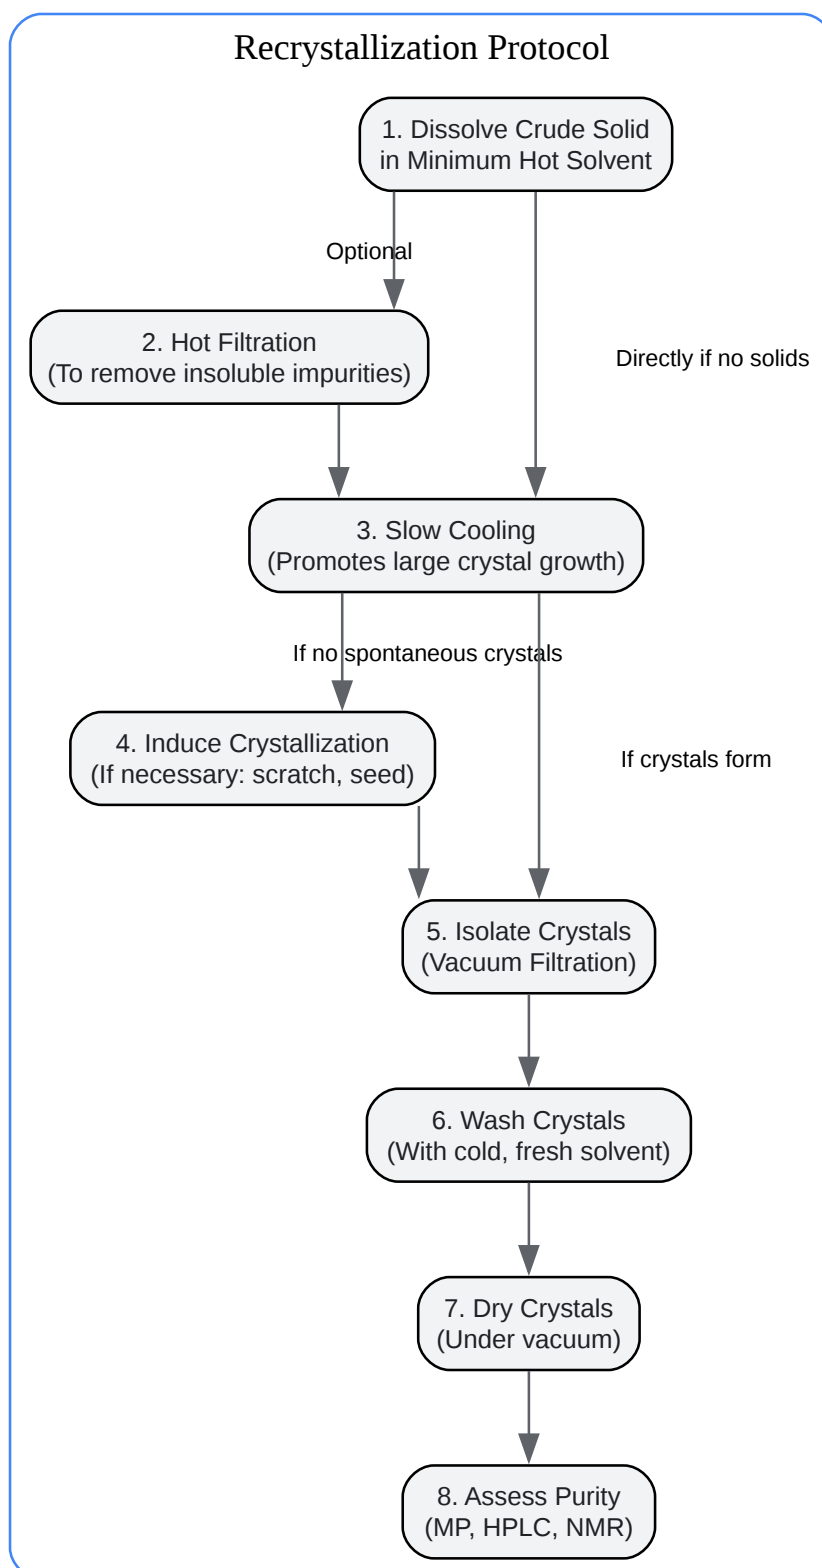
Recrystallization Protocol

1. Dissolve Crude Solid in Minimum Hot Solvent

Optional

2. Hot Filtration (To remove insoluble impurities)

Directly if no solids

3. Slow Cooling (Promotes large crystal growth)

If no spontaneous crystals

4. Induce Crystallization (If necessary: scratch, seed)

If crystals form

5. Isolate Crystals (Vacuum Filtration)

6. Wash Crystals (With cold, fresh solvent)

7. Dry Crystals (Under vacuum)

8. Assess Purity (MP, HPLC, NMR)